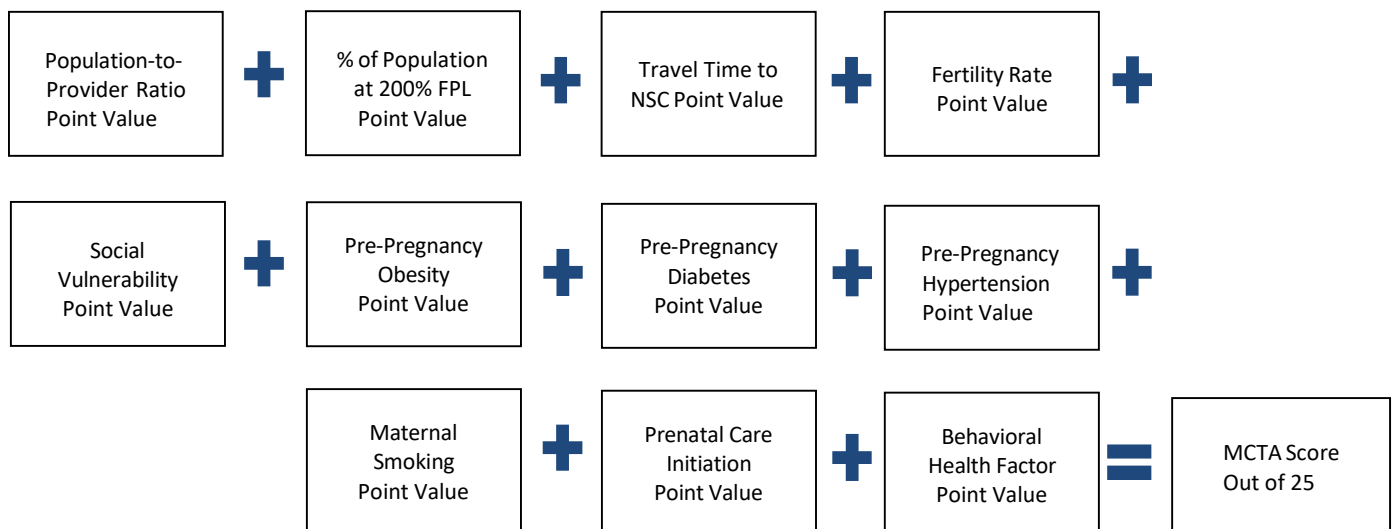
Population-to-Provider Ratio Point Value + % of Population at 200% FPL Point Value + Travel Time to NSC Point Value + Fertility Rate Point Value +

Social Vulnerability Point Value + Pre-Pregnancy Obesity Point Value + Pre-Pregnancy Diabetes Point Value + Pre-Pregnancy Hypertension Point Value +

Maternal Smoking Point Value + Prenatal Care Initiation Point Value + Behavioral Health Factor Point Value = MCTA Score Out of 25